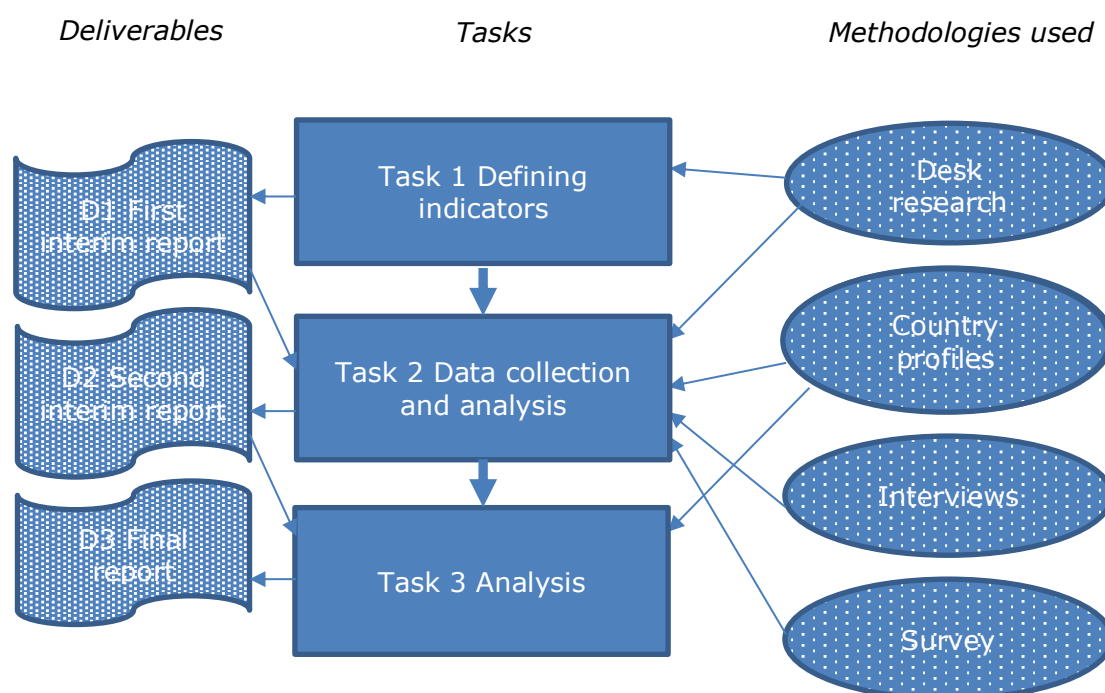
Deliverables

Tasks

Methodologies used

D1 First interim report

Task 1 Defining indicators

Desk research

D2 Second interim report

Task 2 Data collection and analysis

Country profiles

D3 Final report

Task 3 Analysis

Interviews

Survey